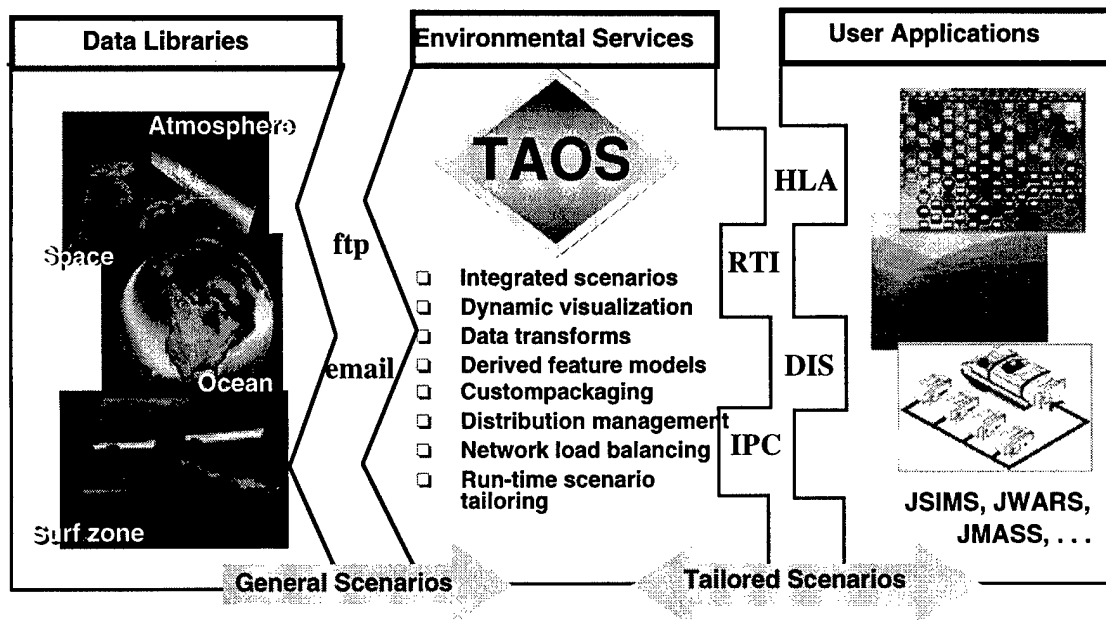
Data Libraries

Atmosphere

Space

Ocean

Surf zone

ftp

email

Environmental Services

TAOS

- Integrated scenarios
- Dynamic visualization
- Data transforms
- Derived feature models
- Custompackaging
- Distribution management
- Network load balancing
- Run-time scenario tailoring

HLA

RTI

DIS

IPC

User Applications

JSIMS, JWARS, JMASS, . . .

General Scenarios

Tailored Scenarios